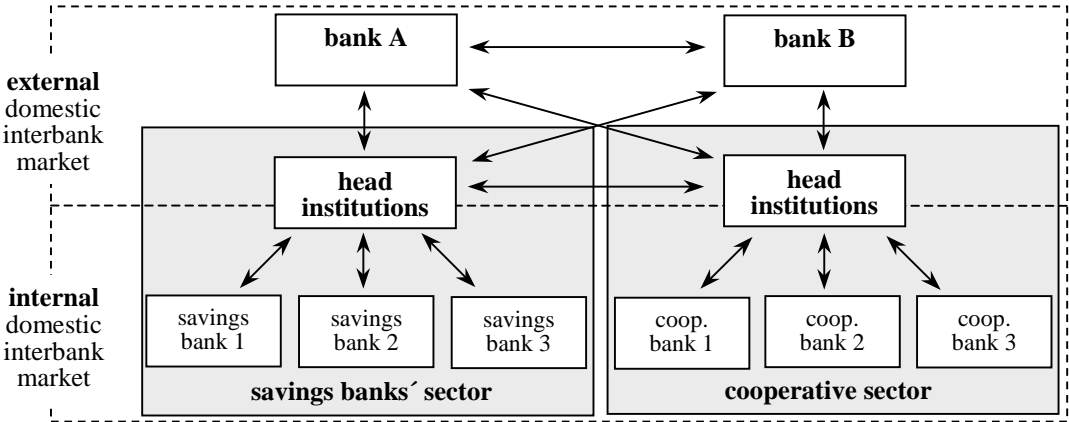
external domestic interbank market

bank A

bank B

head institutions

head institutions

internal domestic interbank market

savings bank 1

savings bank 2

savings bank 3

coop. bank 1

coop. bank 2

coop. bank 3

savings banks´ sector

cooperative sector